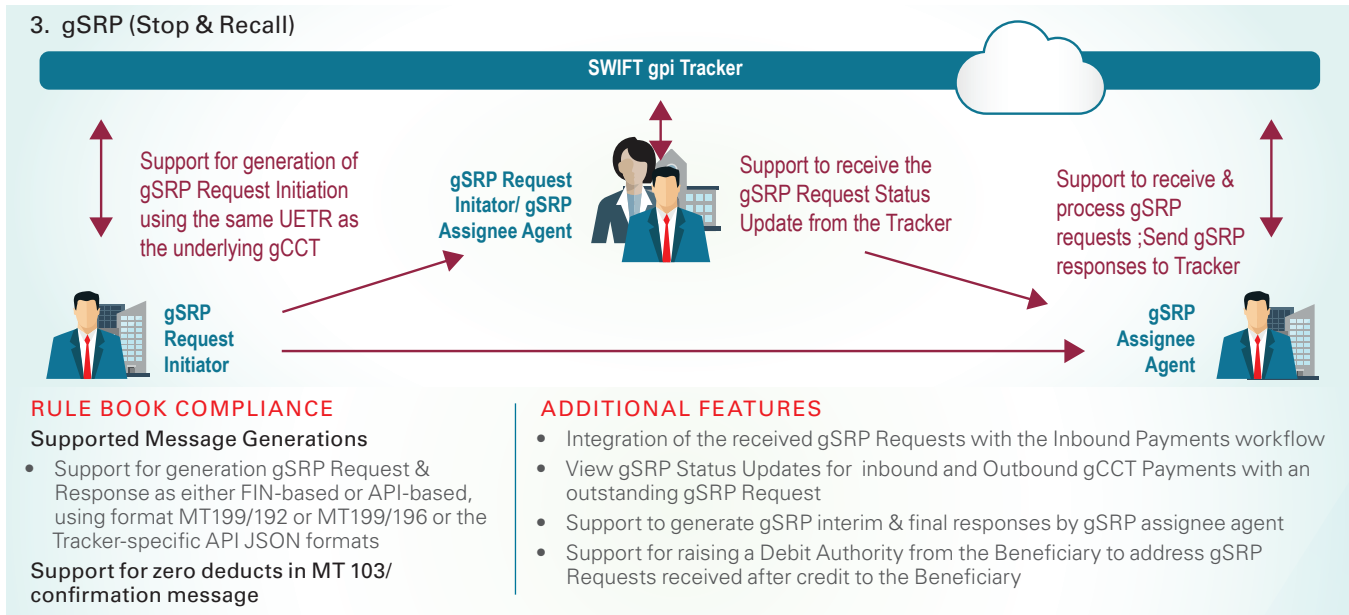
3. gSRP (Stop & Recall)

SWIFT gpi Tracker

Support for generation of gSRP Request Initiation using the same UETR as the underlying gCCT

gSRP Request Initator/ gSRP Assignee Agent

Support to receive the gSRP Request Status Update from the Tracker

Support to receive & process gSRP requests ;Send gSRP responses to Tracker

gSRP Request Initiator

gSRP Assignee Agent

RULE BOOK COMPLIANCE

Supported Message Generations

• Support for generation gSRP Request & Response as either FIN-based or API-based, using format MT199/192 or MT199/196 or the Tracker-specific API JSON formats

Support for zero deducts in MT 103/ confirmation message

ADDITIONAL FEATURES

• Integration of the received gSRP Requests with the Inbound Payments workflow
• View gSRP Status Updates for inbound and Outbound gCCT Payments with an outstanding gSRP Request
• Support to generate gSRP interim & final responses by gSRP assignee agent
• Support for raising a Debit Authority from the Beneficiary to address gSRP Requests received after credit to the Beneficiary